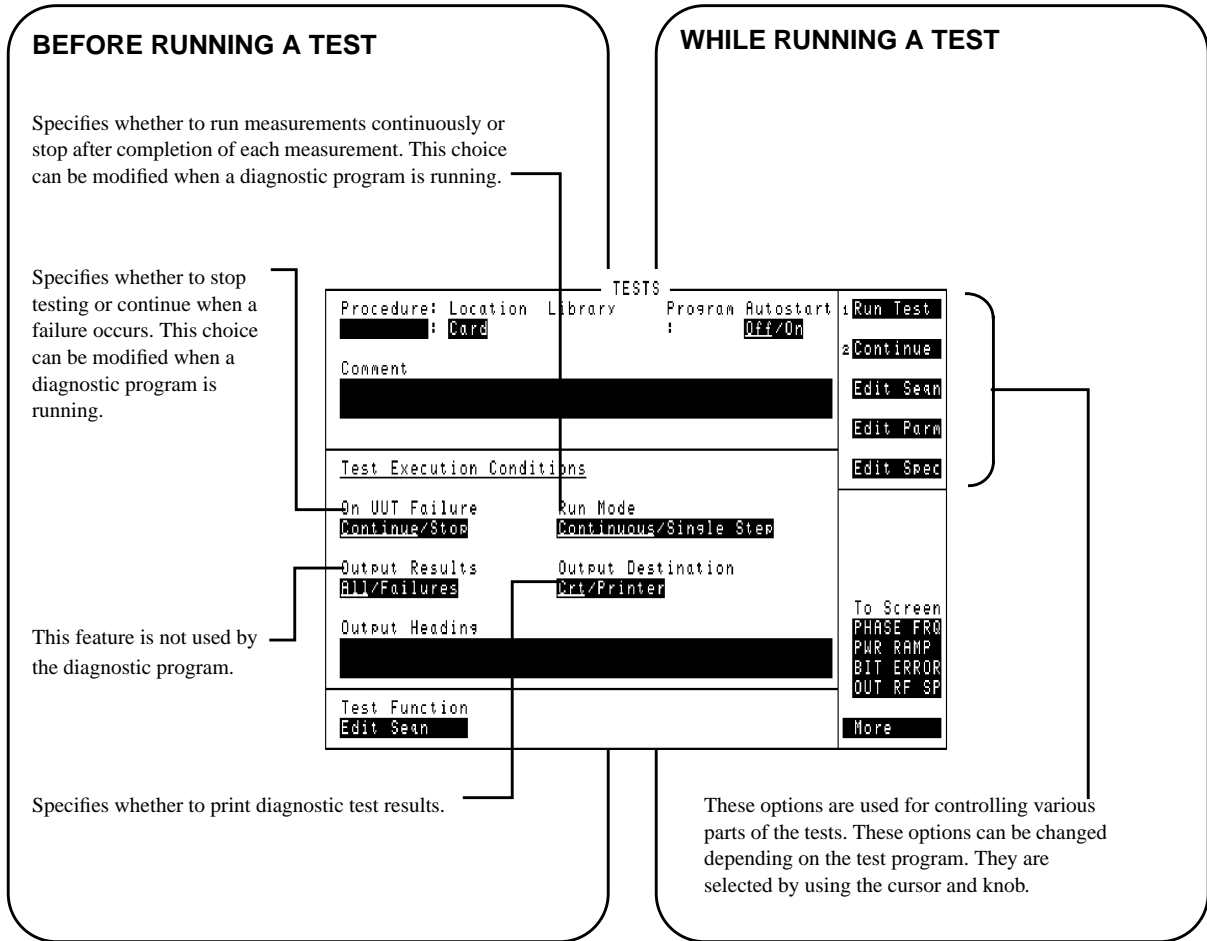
BEFORE RUNNING A TEST

WHILE RUNNING A TEST

Specifies whether to run measurements continuously or stop after completion of each measurement. This choice can be modified when a diagnostic program is running.

Specifies whether to stop testing or continue when a failure occurs. This choice can be modified when a diagnostic program is running.

TESTS

Procedure: Location Library Program Autostart
: Card : Off/On

Comment

Test Execution Conditions

On UUT Failure
Continue/Stop

Run Mode
Continuous/Single Step

Output Results
All/Failures

Output Destination
Crt/Printer

Output Heading

Test Function
Edit Seqn

1 Run Test
2 Continue
Edit Seqn
Edit Parm
Edit Spec

To Screen
PHASE FRQ
PWR RAMP
BIT ERROR
OUT RF SP

More

This feature is not used by the diagnostic program.

Specifies whether to print diagnostic test results.

These options are used for controlling various parts of the tests. These options can be changed depending on the test program. They are selected by using the cursor and knob.